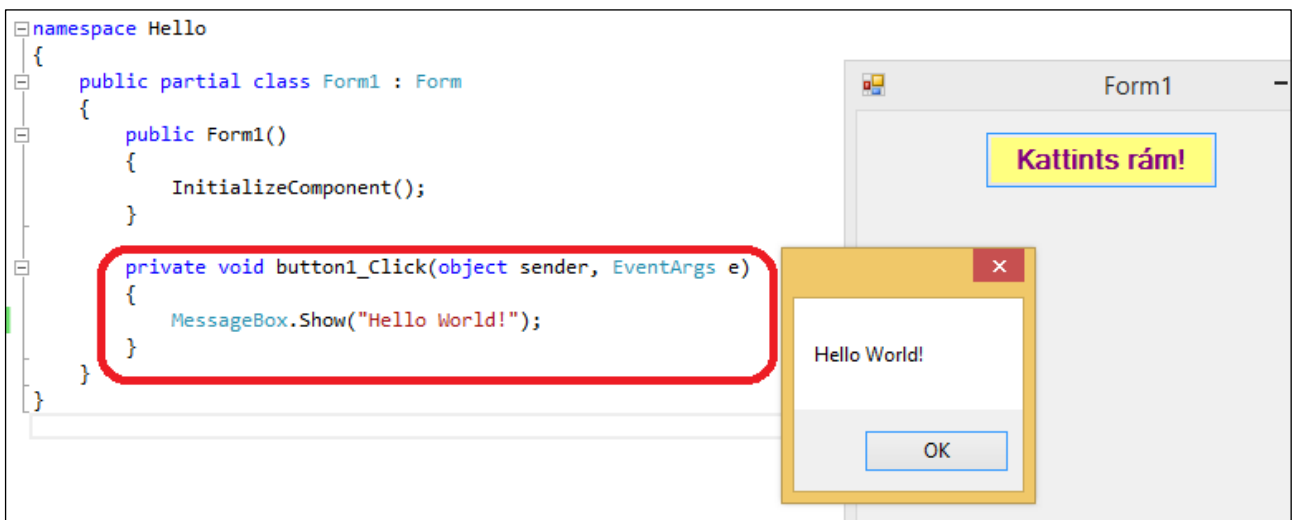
namespace Hello
{
    public partial class Form1 : Form
    {
        public Form1()
        {
            InitializeComponent();
        }

        private void button1_Click(object sender, EventArgs e)
        {
            MessageBox.Show("Hello World!");
        }
    }
}

Form1

Kattints rám!

Hello World!

OK